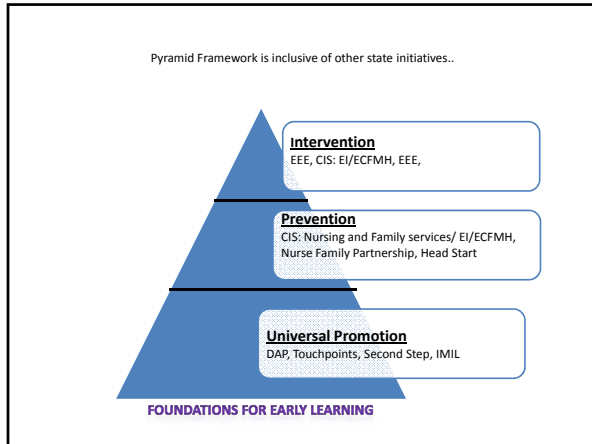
Pyramid Framework is inclusive of other state initiatives..

Intervention
EEE, CIS: EI/ECFMH, EEE,

Prevention
CIS: Nursing and Family services/ EI/ECFMH, Nurse Family Partnership, Head Start

Universal Promotion
DAP, Touchpoints, Second Step, IMIL

FOUNDATIONS FOR EARLY LEARNING